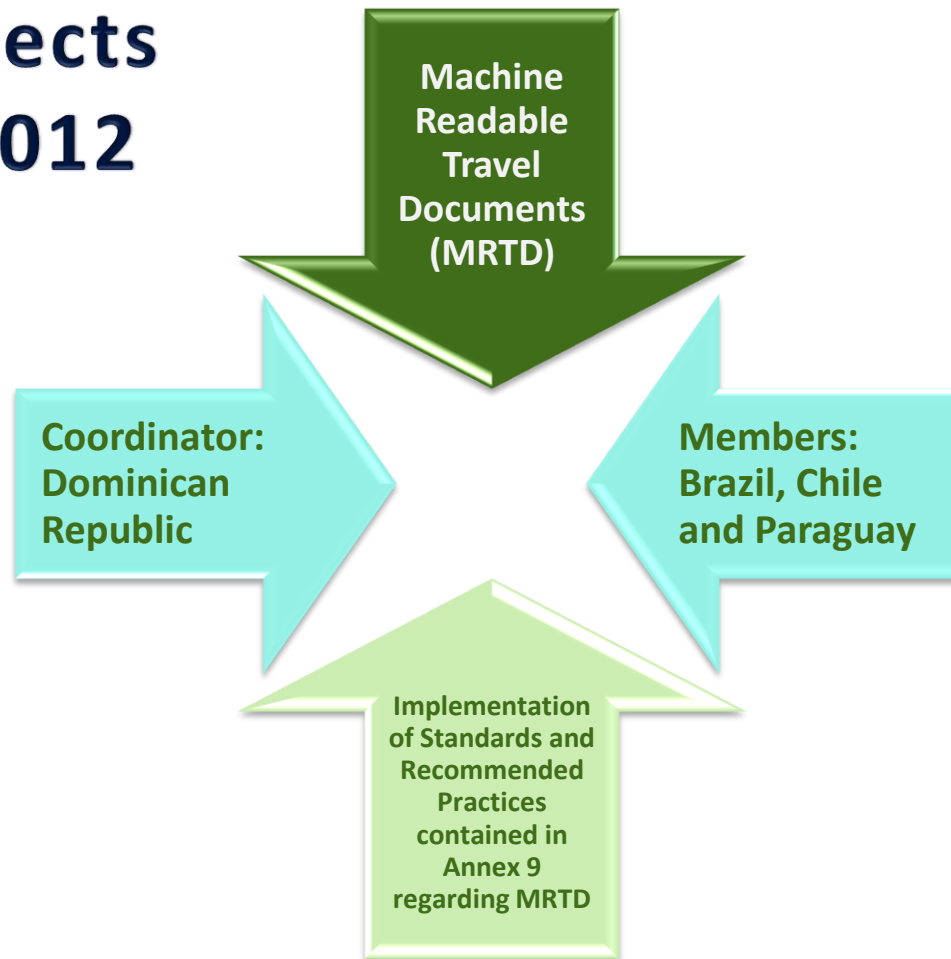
ects
012

Machine Readable Travel Documents (MRTD)

Coordinator: Dominican Republic

Members: Brazil, Chile and Paraguay

Implementation of Standards and Recommended Practices contained in Annex 9 regarding MRTD